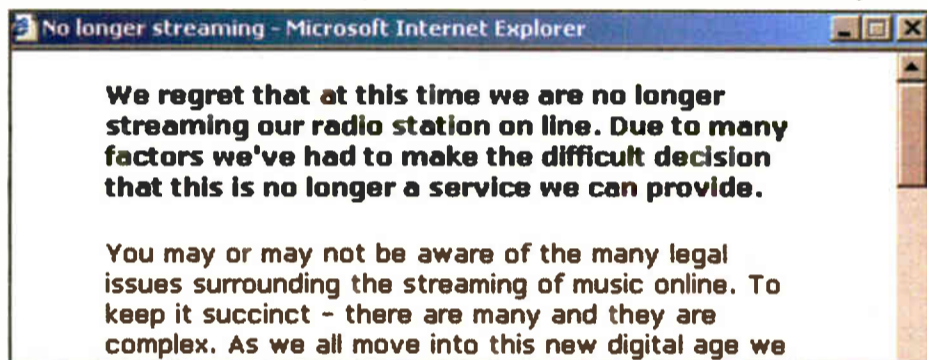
No longer streaming - Microsoft Internet Explorer

We regret that at this time we are no longer streaming our radio station on line. Due to many factors we've had to make the difficult decision that this is no longer a service we can provide.

You may or may not be aware of the many legal issues surrounding the streaming of music online. To keep it succinct - there are many and they are complex. As we all move into this new digital age we